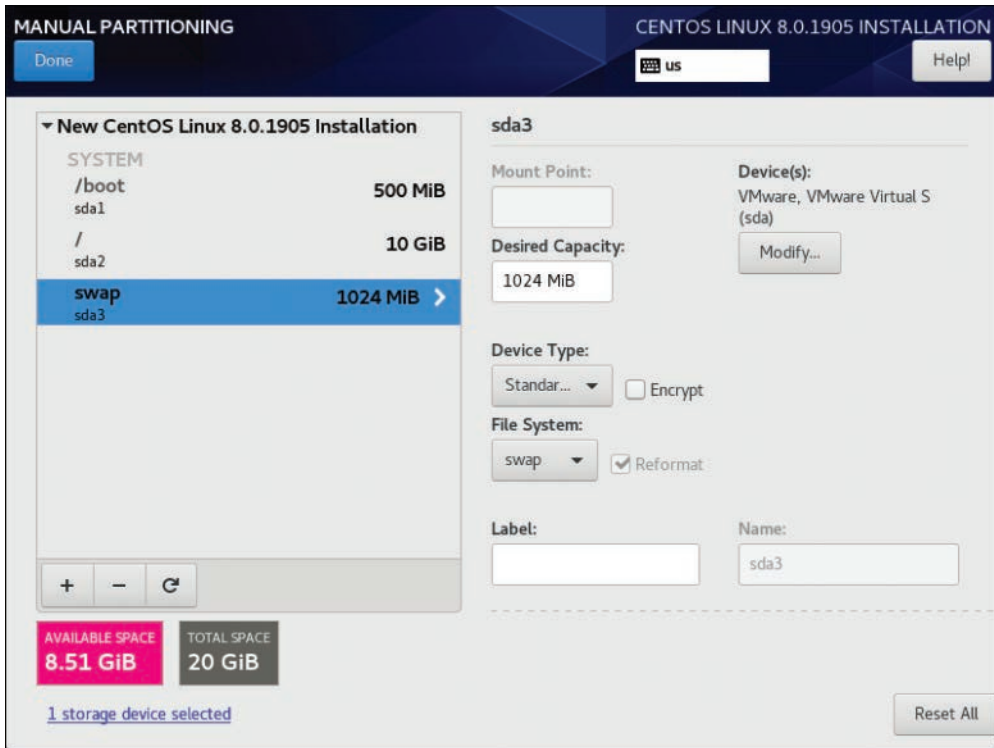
MANUAL PARTITIONING

Done

CENTOS LINUX 8.0.1905 INSTALLATION

us

Help!

▾ New CentOS Linux 8.0.1905 Installation

SYSTEM

/boot
sda1
500 MiB

/
sda2
10 GiB

swap
sda3
1024 MiB ›

+ − C

AVAILABLE SPACE
8.51 GiB

TOTAL SPACE
20 GiB

1 storage device selected

sda3

Mount Point:

Desired Capacity:
1024 MiB

Device(s):
VMware, VMware Virtual S (sda)

Modify...

Device Type:
Standar... ▾

Encrypt

File System:
swap ▾

Reformat

Label:

Name:
sda3

Reset All